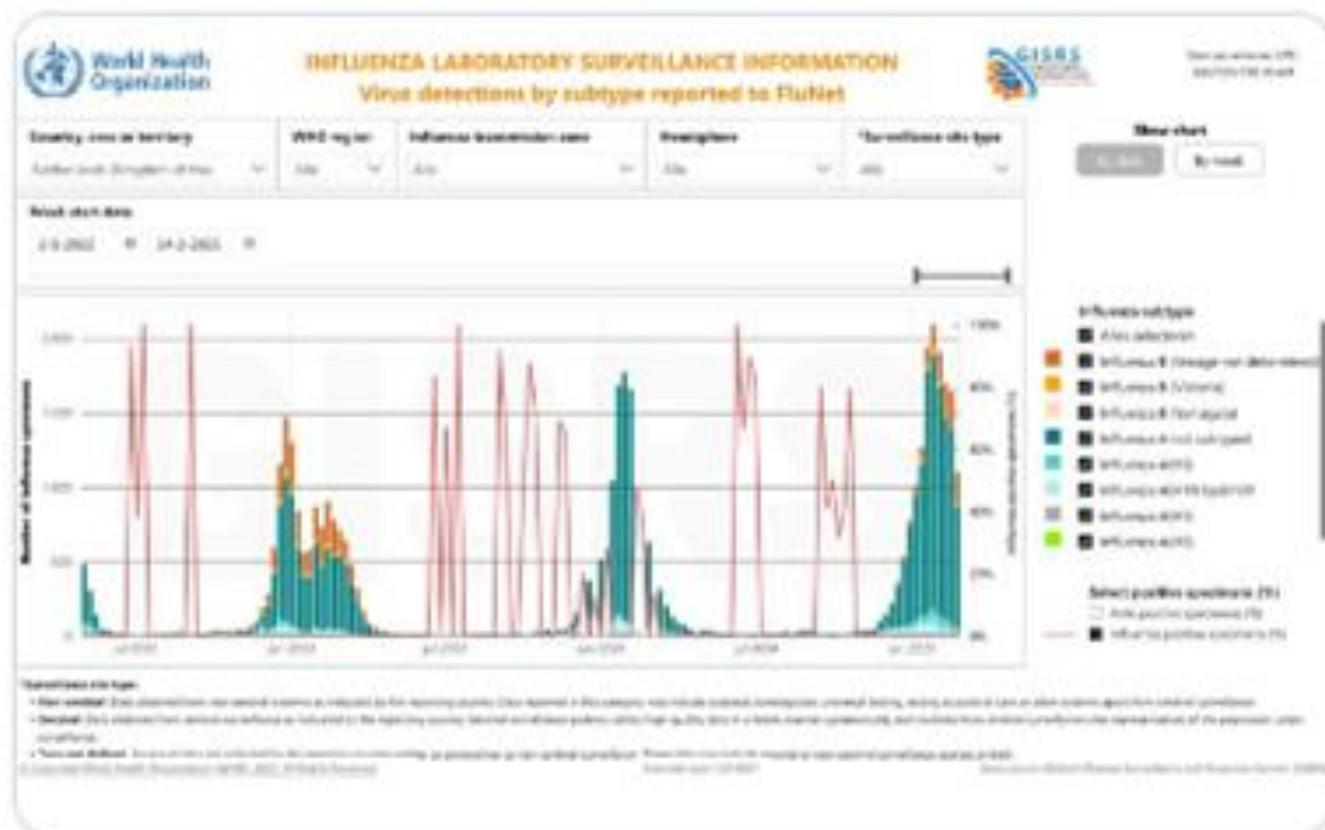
World Health Organization

INFLUENZA LABORATORY SURVEILLANCE INFORMATION
Virus detections by subtype reported to FluNet

GISRS

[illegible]

Country, area or territory
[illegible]

WHO region
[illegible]

Influenza transmission zone
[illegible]

Hemisphere
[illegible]

Surveillance site type
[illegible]

Show chart
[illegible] By week

Week start date
2-5-2022 14-2-2025

Number of influenza specimens

Influenza positive specimens (%)

2,000
1,500
1,000
500
0

100%
80%
60%
40%
20%
0%

Jul 2022
Jan 2023
Jul 2023
Jan 2024
Jul 2024
Jan 2025

Influenza subtype
Virus detection
Influenza B (lineage not determined)
Influenza B (Victoria)
Influenza B (Yamagata)
Influenza A not subtyped
Influenza A(H1)
Influenza A(H1N1)pdm09
Influenza A(H3)
Influenza A(H5)

Select positive specimens (%)
Influenza positive specimens (%)
Influenza positive specimens (%)

Surveillance site type:
• Non-sentinel: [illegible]
• Sentinel: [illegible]
• Type not defined: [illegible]

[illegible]